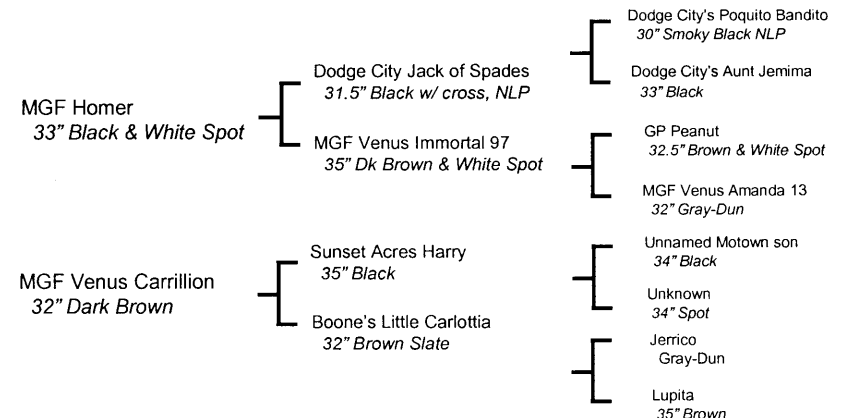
MGF Homer
33" Black & White Spot

Dodge City Jack of Spades
31.5" Black w/ cross, NLP

MGF Venus Immortal 97
35" Dk Brown & White Spot

Dodge City's Poquito Bandito
30" Smoky Black NLP

Dodge City's Aunt Jemima
33" Black

GP Peanut
32.5" Brown & White Spot

MGF Venus Amanda 13
32" Gray-Dun

MGF Venus Carrillion
32" Dark Brown

Sunset Acres Harry
35" Black

Boone's Little Carlottia
32" Brown Slate

Unnamed Motown son
34" Black

Unknown
34" Spot

Jerrico
Gray-Dun

Lupita
35" Brown